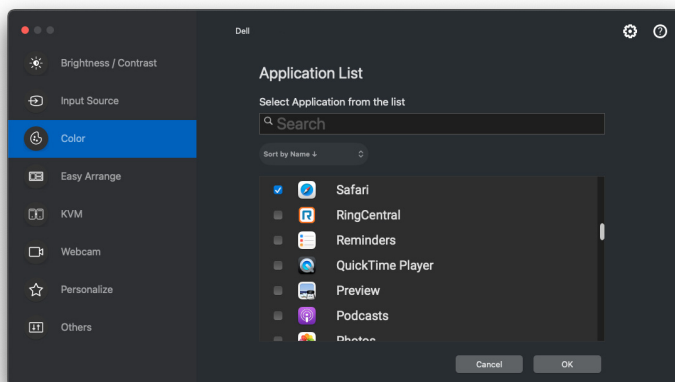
Dell

Brightness / Contrast

Input Source

Color

Easy Arrange

KVM

Webcam

Personalize

Others

Application List

Select Application from the list

Search

Sort by Name ↓

Safari

RingCentral

Reminders

QuickTime Player

Preview

Podcasts

Photos

Cancel

OK